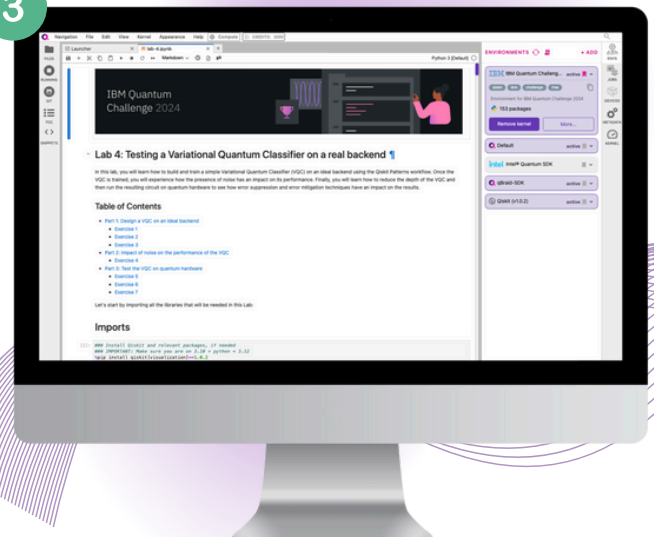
3

Navigation File Edit View Kernel Appearance Help Compute

Launcher lab-4.ipynb

Markdown

Python 3 (Default)

FILES RUNNING GIT TOC SNIPPETS

IBM Quantum Challenge 2024

Lab 4: Testing a Variational Quantum Classifier on a real backend ¶

In this lab, you will learn how to build and train a simple Variational Quantum Classifier (VQC) on an ideal backend using the Qiskit Patterns workflow. Once the VQC is trained, you will experience how the presence of noise has an impact on its performance. Finally, you will learn how to reduce the depth of the VQC and then run the resulting circuit on quantum hardware to see how error suppression and error mitigation techniques have an impact on the results.

Table of Contents

- Part 1: Design a VQC on an ideal backend
  - Exercise 1
  - Exercise 2
  - Exercise 3
- Part 2: Impact of noise on the performance of the VQC
  - Exercise 4
- Part 3: Test the VQC on quantum hardware
  - Exercise 5
  - Exercise 6
  - Exercise 7

Let's start by importing all the libraries that will be needed in this Lab:

Imports

[ ]: ### Install Qiskit and relevant packages, if needed
### IMPORTANT: Make sure you are on 3.10 > python < 3.12
%pip install qiskit[visualization]==1.0.2

ENVIRONMENTS + ADD

IBM Quantum Challeng... active

Environment for IBM Quantum Challenge 2024

153 packages

Remove kernel More...

Default active

Intel® Quantum SDK

qBraid-SDK active

Qiskit (v1.0.2) active

JOBS DEVICES PROVIDERS KERNEL